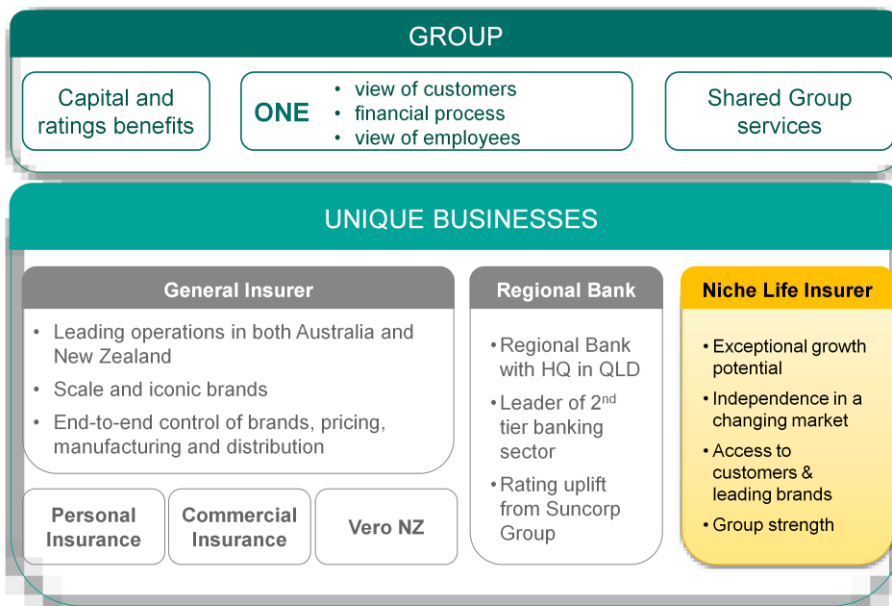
GROUP

Capital and ratings benefits

ONE
• view of customers
• financial process
• view of employees

Shared Group services

UNIQUE BUSINESSES

General Insurer

• Leading operations in both Australia and New Zealand
• Scale and iconic brands
• End-to-end control of brands, pricing, manufacturing and distribution

Personal Insurance

Commercial Insurance

Vero NZ

Regional Bank

• Regional Bank with HQ in QLD
• Leader of 2$^{nd}$ tier banking sector
• Rating uplift from Suncorp Group

Niche Life Insurer

• Exceptional growth potential
• Independence in a changing market
• Access to customers & leading brands
• Group strength